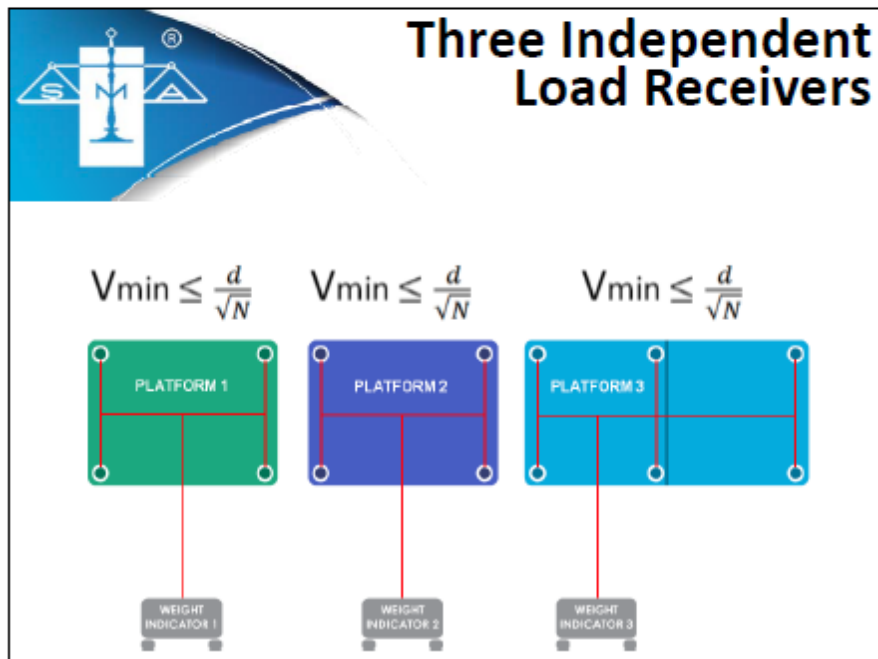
S M A ®

Three Independent Load Receivers

Vmin $\leq \frac{d}{\sqrt{N}}$

Vmin $\leq \frac{d}{\sqrt{N}}$

Vmin $\leq \frac{d}{\sqrt{N}}$

PLATFORM 1

PLATFORM 2

PLATFORM 3

WEIGHT INDICATOR 1

WEIGHT INDICATOR 2

WEIGHT INDICATOR 3